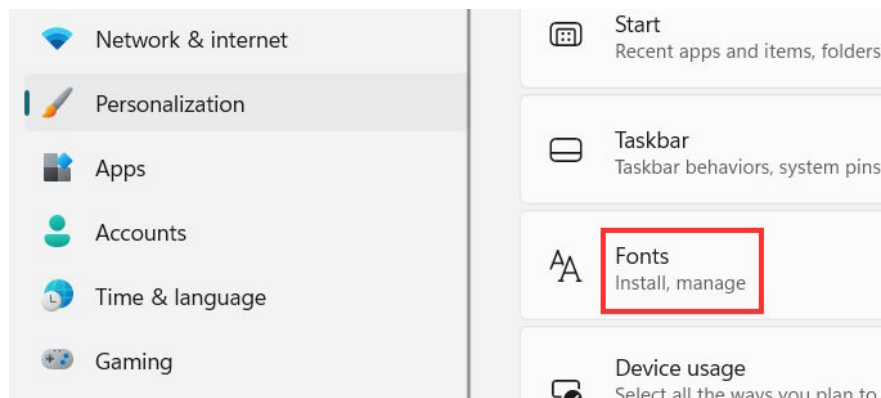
Network & internet
Personalization
Apps
Accounts
Time & language
Gaming

Start
Recent apps and items, folders

Taskbar
Taskbar behaviors, system pins

Fonts
Install, manage

Device usage
Select all the ways you plan to